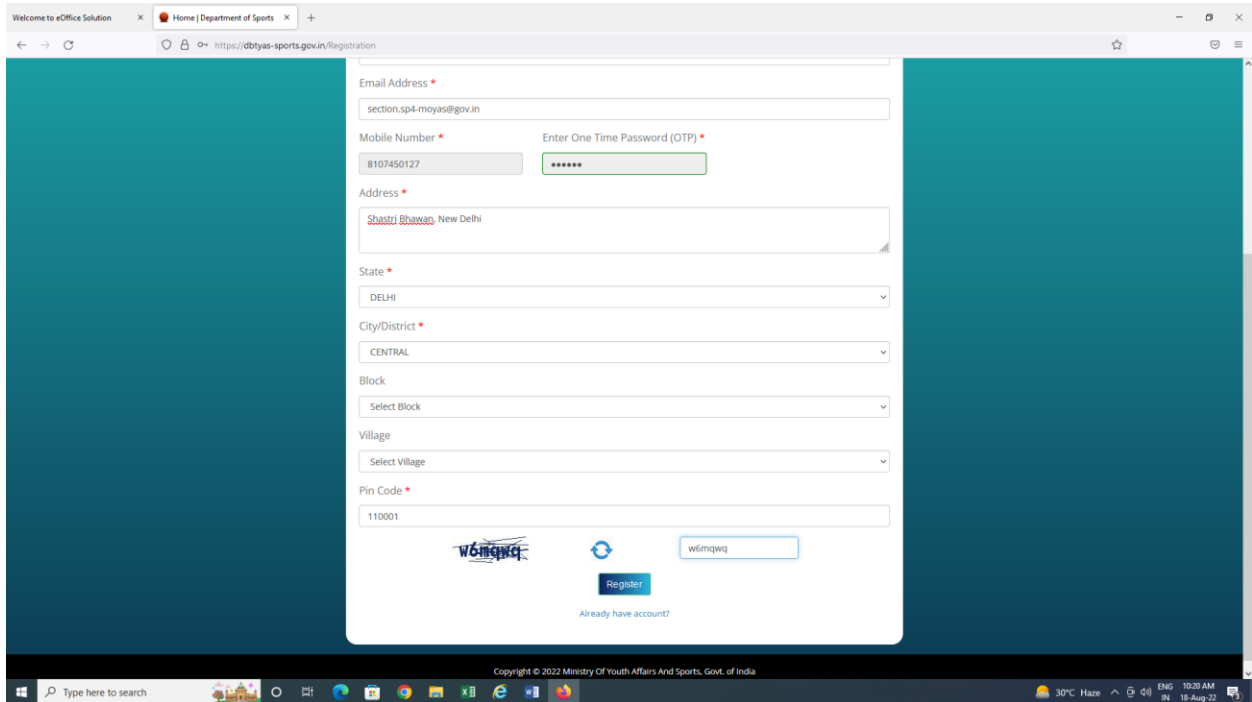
Welcome to eOffice Solution ×
Home | Department of Sports ×
+

https://dbtyas-sports.gov.in/Registration

Email Address *
section.sp4-moyas@gov.in

Mobile Number *
8107450127

Enter One Time Password (OTP) *
••••••

Address *
Shastri Bhawan, New Delhi

State *
DELHI

City/District *
CENTRAL

Block
Select Block

Village
Select Village

Pin Code *
110001

w6mqwq

w6mqwq

Register

Already have account?

Copyright © 2022 Ministry Of Youth Affairs And Sports, Govt. of India

Type here to search

30°C Haze

ENG IN

10:20 AM
18-Aug-22